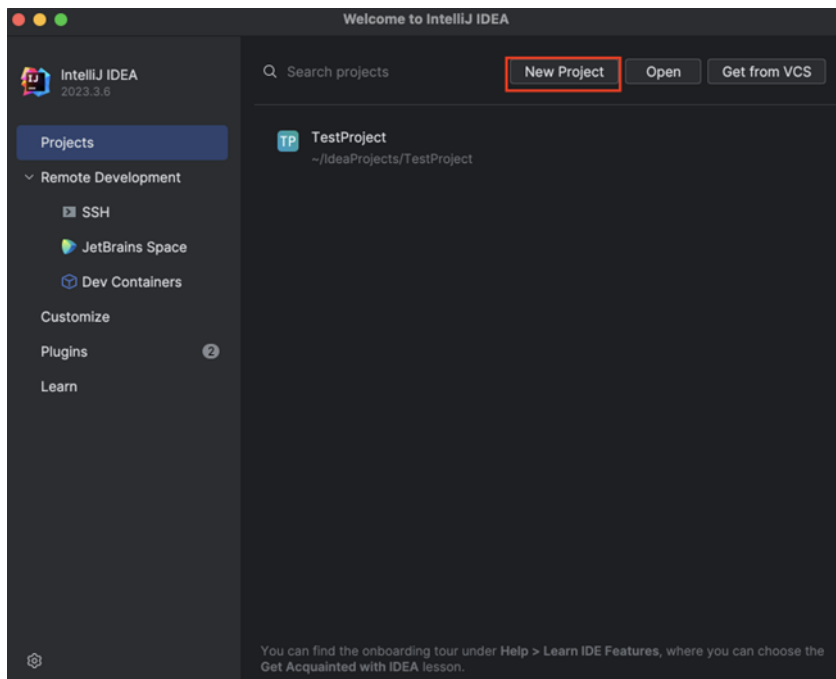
Welcome to IntelliJ IDEA

IJ

IntelliJ IDEA
2023.3.6

Projects
Remote Development
SSH
JetBrains Space
Dev Containers
Customize
Plugins 2
Learn

Search projects

New Project
Open
Get from VCS

TP TestProject
~/IdeaProjects/TestProject

You can find the onboarding tour under Help > Learn IDE Features, where you can choose the Get Acquainted with IDEA lesson.